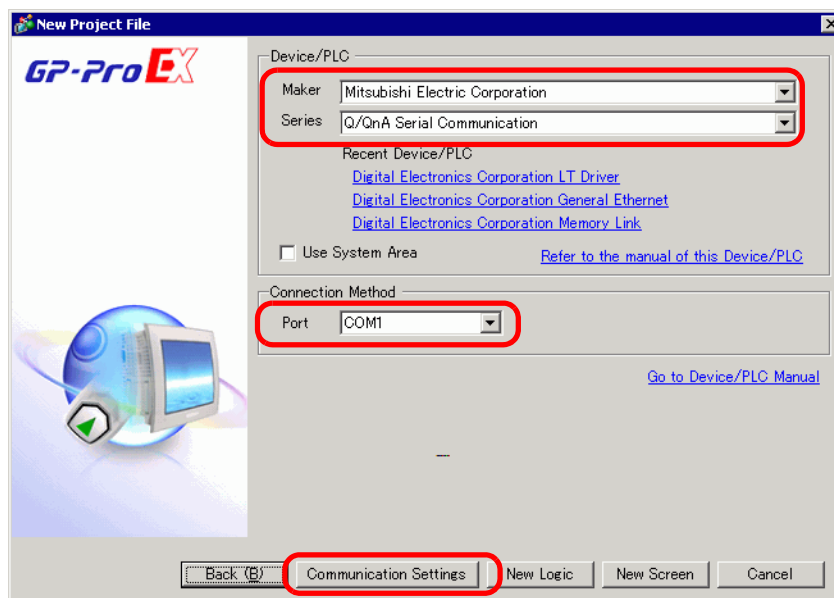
New Project File

GP-Pro EX

Device/PLC

Maker Mitsubishi Electric Corporation

Series Q/QnA Serial Communication

Recent Device/PLC

Digital Electronics Corporation LT Driver

Digital Electronics Corporation General Ethernet

Digital Electronics Corporation Memory Link

Use System Area

Refer to the manual of this Device/PLC

Connection Method

Port COM1

Go to Device/PLC Manual

Back (B) Communication Settings New Logic New Screen Cancel